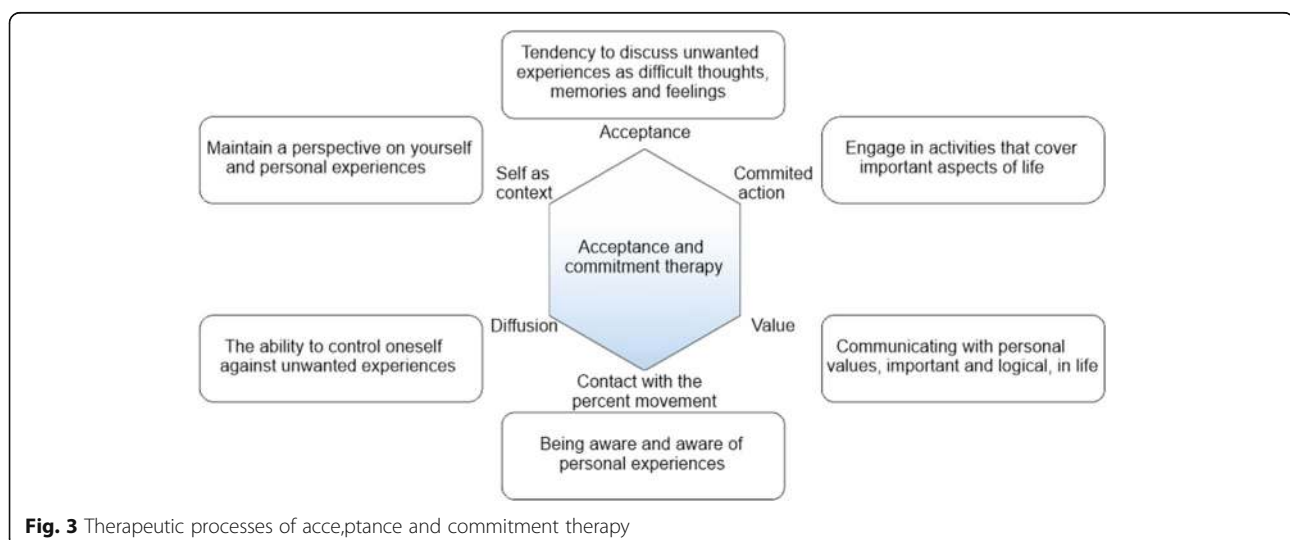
Tendency to discuss unwanted experiences as difficult thoughts, memories and feelings

Acceptance

Maintain a perspective on yourself and personal experiences

Self as context

Commited action

Engage in activities that cover important aspects of life

Acceptance and commitment therapy

The ability to control oneself against unwanted experiences

Diffusion

Value

Communicating with personal values, important and logical, in life

Contact with the percent movement

Being aware and aware of personal experiences

**Fig. 3** Therapeutic processes of acce,ptance and commitment therapy